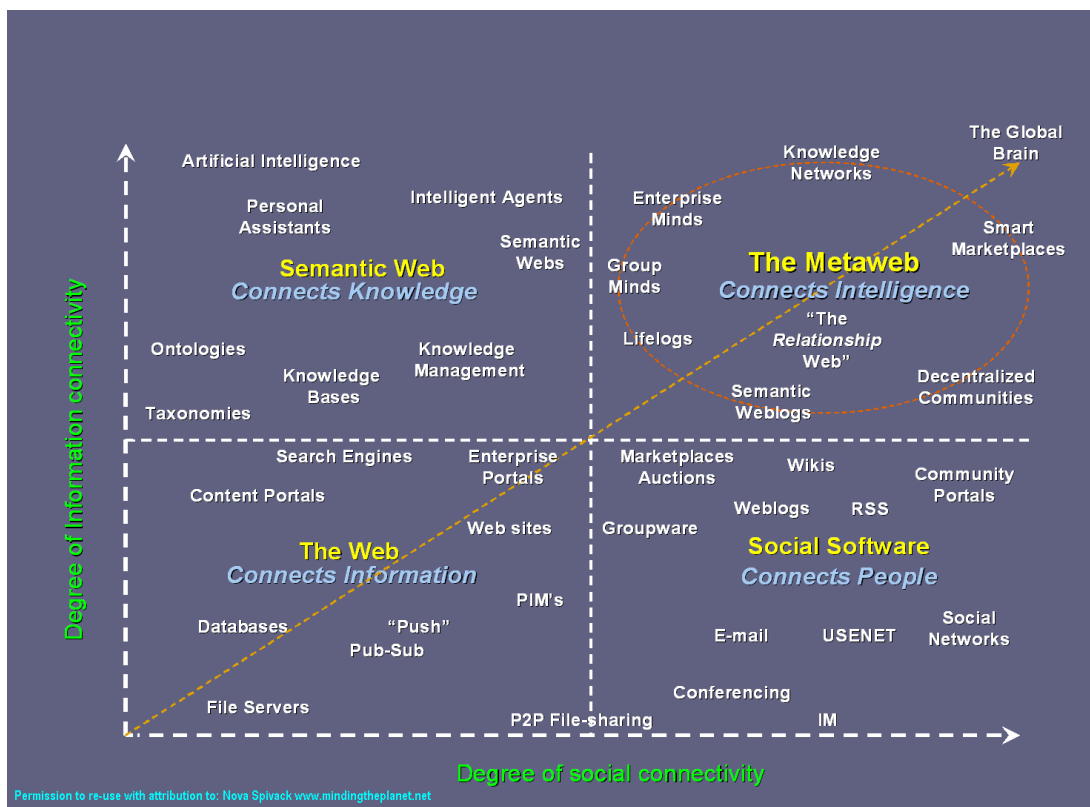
Degree of Information connectivity

Artificial Intelligence

Personal Assistants

Intelligent Agents

Semantic Webs

Semantic Web
Connects Knowledge

Ontologies

Knowledge Bases

Knowledge Management

Taxonomies

Knowledge Networks

The Global Brain

Enterprise Minds

Smart Marketplaces

Group Minds

The Metaweb
Connects Intelligence

Lifelogs

"The Relationship Web"

Semantic Weblogs

Decentralized Communities

Search Engines

Enterprise Portals

Content Portals

Web sites

The Web
Connects Information

PIM's

Databases

"Push"

Pub-Sub

File Servers

P2P File-sharing

Marketplaces Auctions

Wikis

Community Portals

Weblogs

RSS

Groupware

Social Software
Connects People

E-mail

USENET

Social Networks

Conferencing

IM

Degree of social connectivity

Permission to re-use with attribution to: Nova Spivack www.mindingtheplanet.net